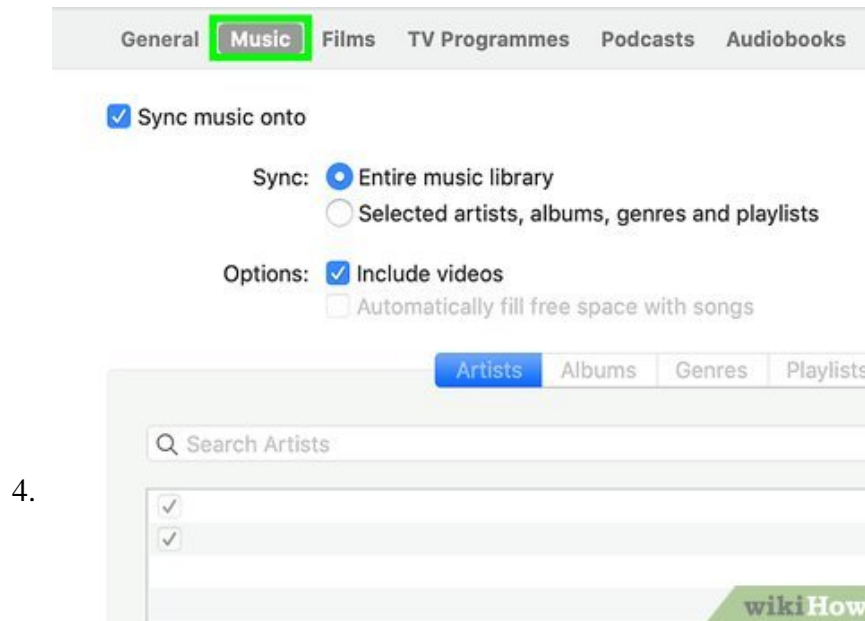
General Music Films TV Programmes Podcasts Audiobooks

Sync music onto

Sync: Entire music library
Selected artists, albums, genres and playlists

Options: Include videos
Automatically fill free space with songs

Artists Albums Genres Playlists

Search Artists

4.

wikiHow